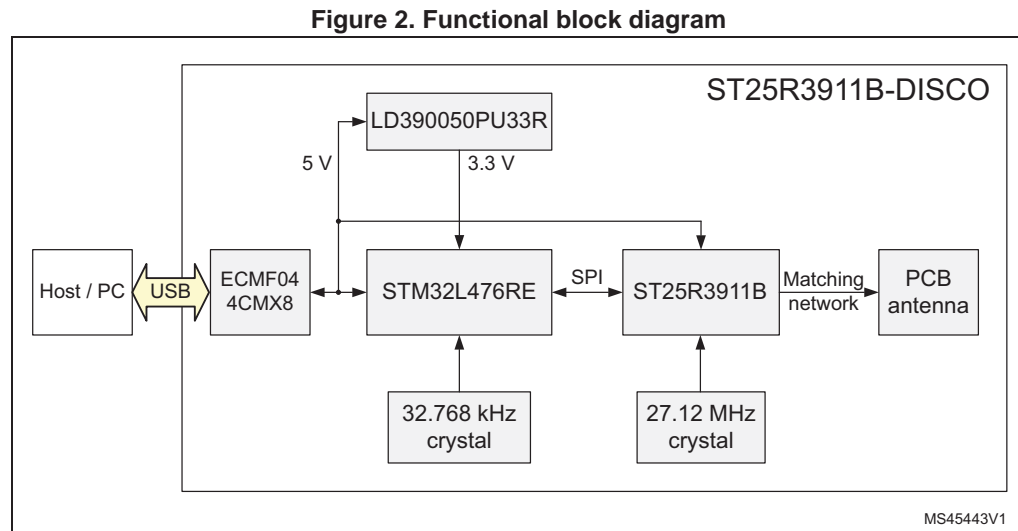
Figure 2. Functional block diagram

ST25R3911B-DISCO

LD390050PU33R

5 V

3.3 V

Host / PC

USB

ECMF04 4CMX8

STM32L476RE

SPI

ST25R3911B

Matching network

PCB antenna

32.768 kHz crystal

27.12 MHz crystal

MS45443V1